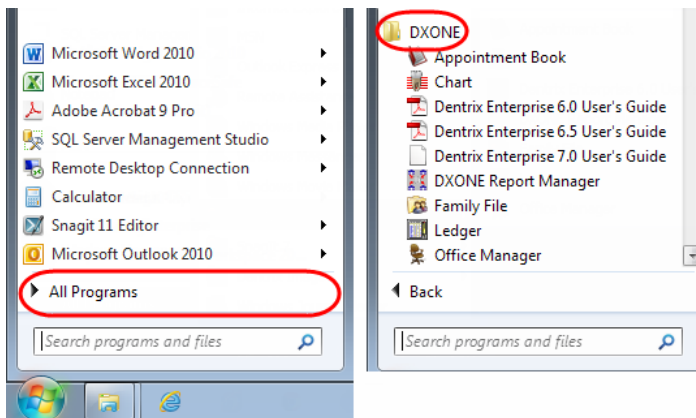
Microsoft Word 2010
Microsoft Excel 2010
Adobe Acrobat 9 Pro
SQL Server Management Studio
Remote Desktop Connection
Calculator
Snagit 11 Editor
Microsoft Outlook 2010
All Programs
Search programs and files

DXONE
Appointment Book
Chart
Dentrix Enterprise 6.0 User's Guide
Dentrix Enterprise 6.5 User's Guide
Dentrix Enterprise 7.0 User's Guide
DXONE Report Manager
Family File
Ledger
Office Manager
Back
Search programs and files